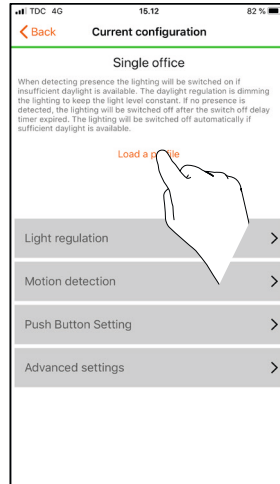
TDC 4G 15.12 82 %

Back Current configuration

Single office

When detecting presence the lighting will be switched on if insufficient daylight is available. The daylight regulation is dimming the lighting to keep the light level constant. If no presence is detected, the lighting will be switched off after the switch off delay timer expired. The lighting will be switched off automatically if sufficient daylight is available.

Load a p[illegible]file

Light regulation >

Motion detection >

Push Button Setting >

Advanced settings >